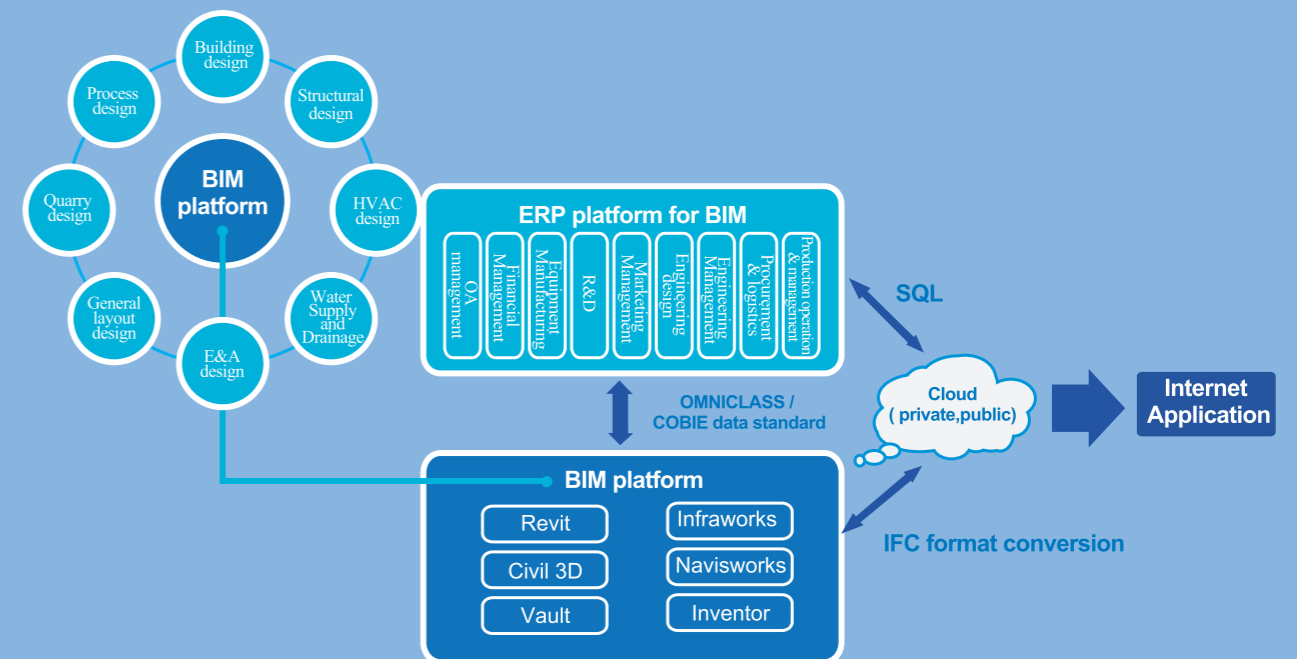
Building design

Structural design

HVAC design

Water Supply and Drainage

E&A design

General layout design

Quarry design

Process design

BIM platform

ERP platform for BIM

OA management

Financial Management

Equipment Manufacturing

R&D

Marketing Management

Engineering design

Engineering Management

Procurement & logistics

Production operation & management

SQL

OMNICLASS / COBIE data standard

Cloud ( private,public)

Internet Application

BIM platform

Revit

Civil 3D

Vault

Infraworks

Navisworks

Inventor

IFC format conversion